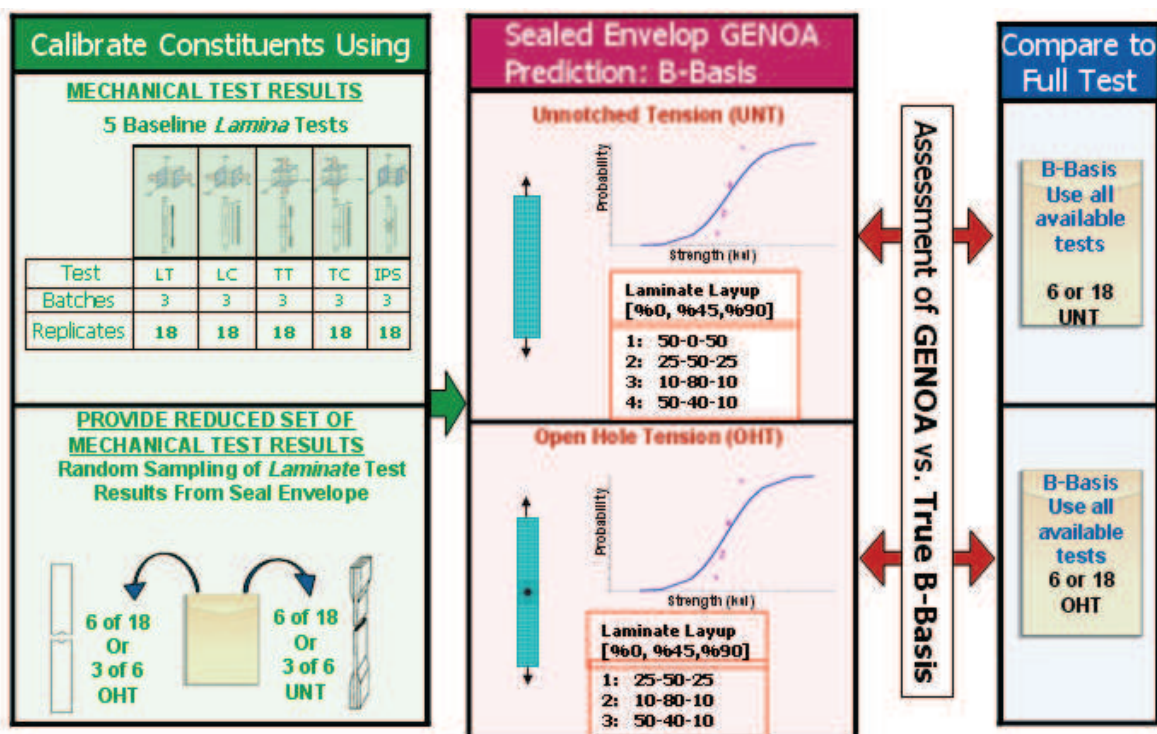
Calibrate Constituents Using

MECHANICAL TEST RESULTS

5 Baseline *Lamina* Tests

| Test | LT | LC | TT | TC | IPS |
|---|---|---|---|---|---|
| Batches | 3 | 3 | 3 | 3 | 3 |
| Replicates | 18 | 18 | 18 | 18 | 18 |

PROVIDE REDUCED SET OF MECHANICAL TEST RESULTS

Random Sampling of *Laminate* Test Results From Seal Envelope

6 of 18 Or 3 of 6 OHT

6 of 18 Or 3 of 6 UNT

Sealed Envelop GENOA Prediction: B-Basis

Unnotched Tension (UNT)

Probability

Strength (ksi)

Laminate Layup [%0, %45,%90]

1: 50-0-50
2: 25-50-25
3: 10-80-10
4: 50-40-10

Open Hole Tension (OHT)

Probability

Strength (ksi)

Laminate Layup [%0, %45,%90]

1: 25-50-25
2: 10-80-10
3: 50-40-10

Assessment of GENOA vs. True B-Basis

Compare to Full Test

B-Basis Use all available tests

6 or 18 UNT

B-Basis Use all available tests

6 or 18 OHT